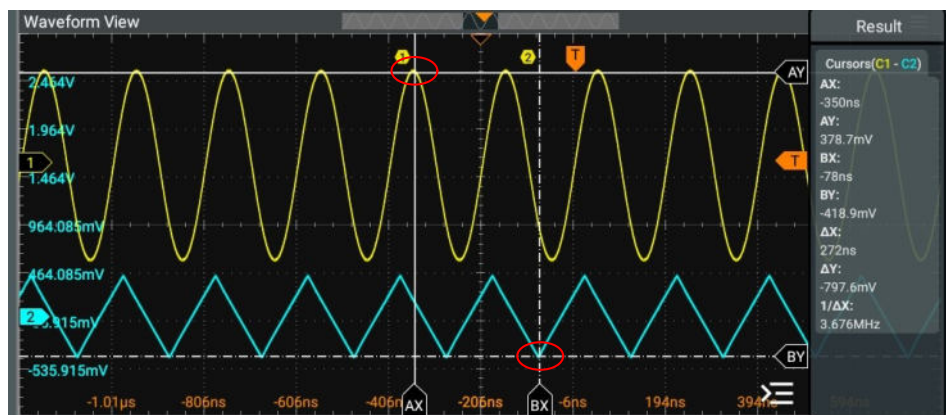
Waveform View

Result

Cursors(C1 - C2)
AX:
-350ns
AY:
378.7mV
BX:
-78ns
BY:
-418.9mV
ΔX:
272ns
ΔY:
-797.6mV
1/ΔX:
3.676MHz

1 2 T

AY
T
BY

2.464V
1.964V
1.464V
964.085mV
464.085mV
-35.915mV
-535.915mV

1
2

-1.01μs
-806ns
-606ns
-406ns
AX
-206ns
BX
-6ns
194ns
394ns